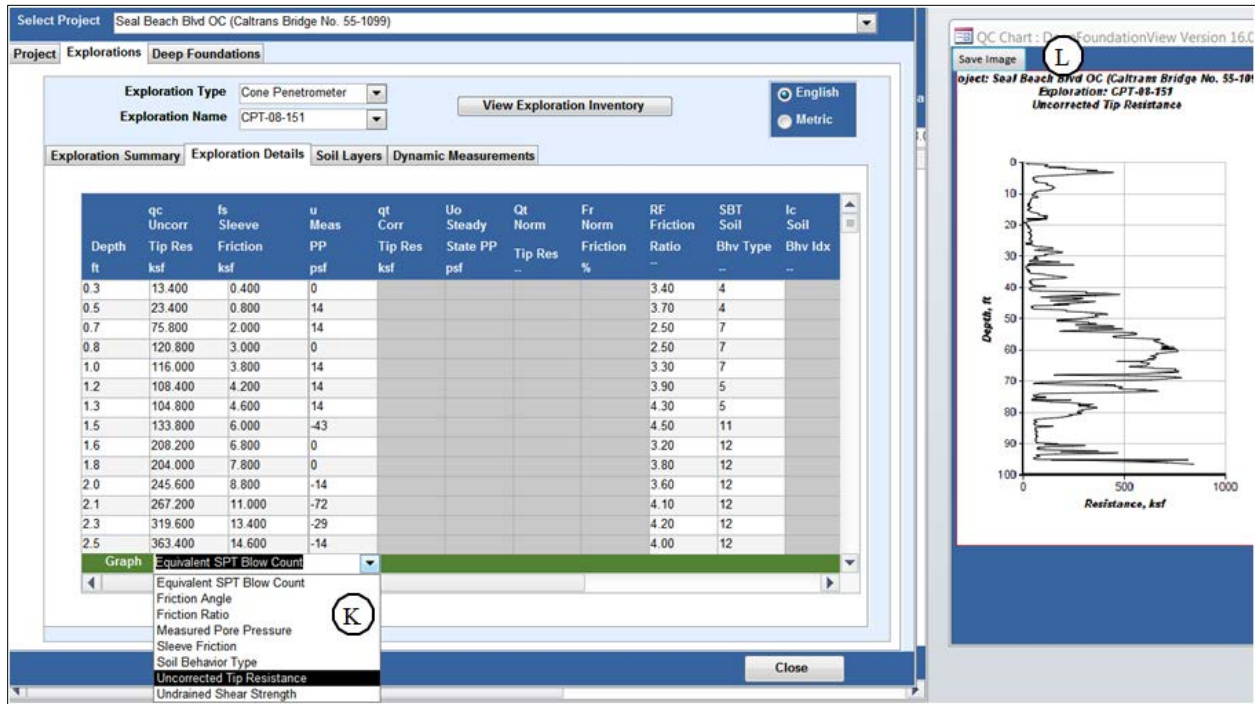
Select Project Seal Beach Blvd OC (Caltrans Bridge No. 55-1099)

Project Explorations Deep Foundations

Exploration Type Cone Penetrometer
Exploration Name CPT-08-151

View Exploration Inventory

English
Metric

Exploration Summary Exploration Details Soil Layers Dynamic Measurements

| Depth ft | qc Uncorr Tip Res ksf | fs Sleeve Friction ksf | u Meas PP psf | qt Corr Tip Res ksf | Uo Steady State PP psf | Qt Norm Tip Res -- | Fr Norm Friction % | RF Friction Ratio -- | SBT Soil Bhv Type | Ic Soil Bhv Idx -- |
|---|---|---|---|---|---|---|---|---|---|---|
| 0.3 | 13.400 | 0.400 | 0 | | | | | 3.40 | 4 | |
| 0.5 | 23.400 | 0.800 | 14 | | | | | 3.70 | 4 | |
| 0.7 | 75.800 | 2.000 | 14 | | | | | 2.50 | 7 | |
| 0.8 | 120.800 | 3.000 | 0 | | | | | 2.50 | 7 | |
| 1.0 | 116.000 | 3.800 | 14 | | | | | 3.30 | 7 | |
| 1.2 | 108.400 | 4.200 | 14 | | | | | 3.90 | 5 | |
| 1.3 | 104.800 | 4.600 | 14 | | | | | 4.30 | 5 | |
| 1.5 | 133.800 | 6.000 | -43 | | | | | 4.50 | 11 | |
| 1.6 | 208.200 | 6.800 | 0 | | | | | 3.20 | 12 | |
| 1.8 | 204.000 | 7.800 | 0 | | | | | 3.80 | 12 | |
| 2.0 | 245.600 | 8.800 | -14 | | | | | 3.60 | 12 | |
| 2.1 | 267.200 | 11.000 | -72 | | | | | 4.10 | 12 | |
| 2.3 | 319.600 | 13.400 | -29 | | | | | 4.20 | 12 | |
| 2.5 | 363.400 | 14.600 | -14 | | | | | 4.00 | 12 | |

Graph Equivalent SPT Blow Count

Equivalent SPT Blow Count
Friction Angle
Friction Ratio
Measured Pore Pressure
Sleeve Friction
Soil Behavior Type
Uncorrected Tip Resistance
Undrained Shear Strength

K

Close

QC Chart : D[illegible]FoundationView Version 16.0

Save Image

L

oject: Seal Beach Blvd OC (Caltrans Bridge No. 55-109
Exploration: CPT-08-151
Uncorrected Tip Resistance

0
10
20
30
40
50
60
70
80
90
100

Depth, ft

0 500 1000

Resistance, ksf